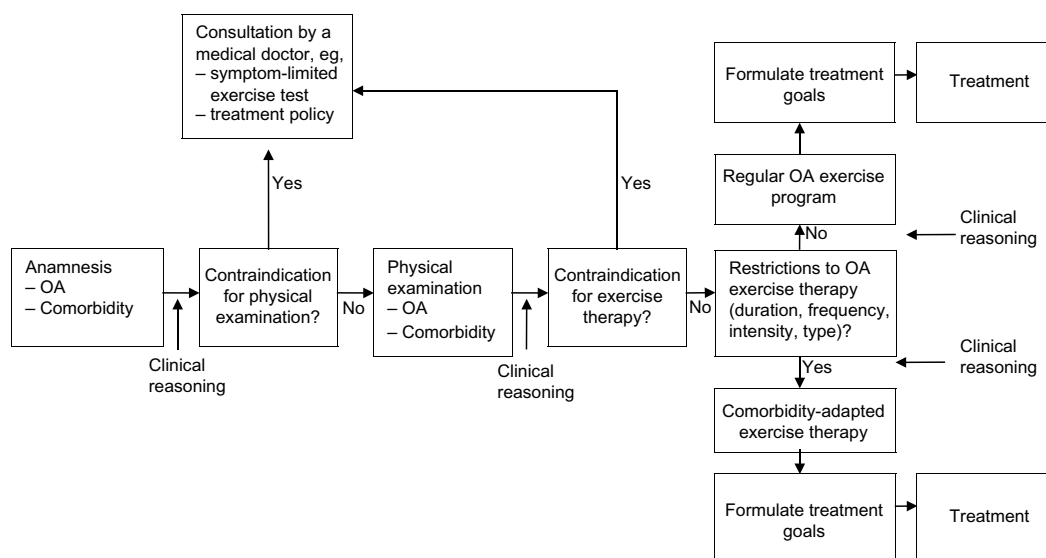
Consultation by a medical doctor, eg,
– symptom-limited exercise test
– treatment policy

Yes

Yes

Formulate treatment goals

Treatment

Regular OA exercise program

No

Clinical reasoning

Anamnesis
– OA
– Comorbidity

Clinical reasoning

Contraindication for physical examination?

No

Physical examination
– OA
– Comorbidity

Clinical reasoning

Contraindication for exercise therapy?

No

Restrictions to OA exercise therapy (duration, frequency, intensity, type)?

Clinical reasoning

Yes

Comorbidity-adapted exercise therapy

Formulate treatment goals

Treatment